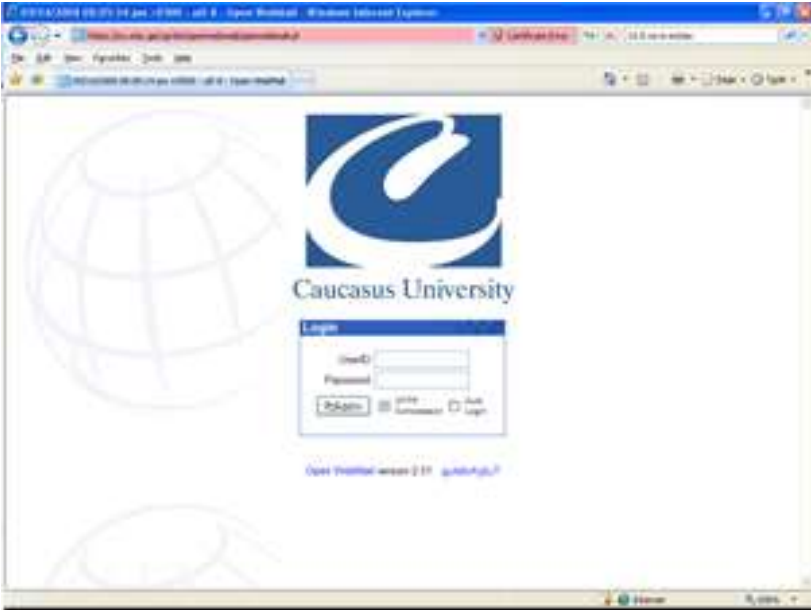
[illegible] - Open WebMail - Windows Internet Explorer

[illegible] Certificate Error

File Edit View Favorites Tools Help

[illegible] - Open WebMail

Page Tools

Caucasus University

Login

UserID

Password

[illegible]

HTTP Compression

Auto Login

Open WebMail version 2.51 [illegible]

Internet

100%